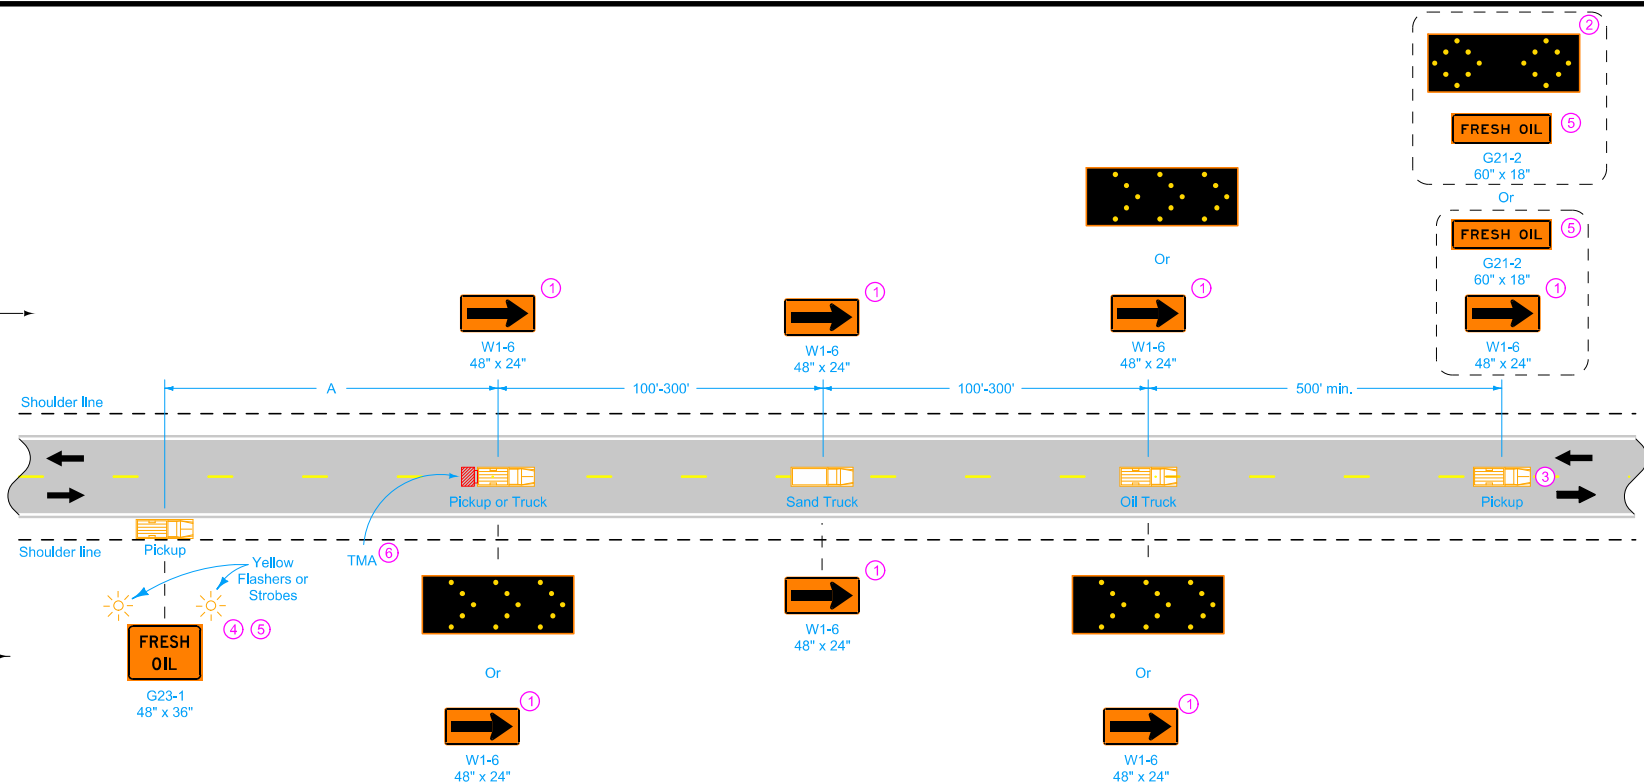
2

FRESH OIL 5

G21-2
60" x 18"

Or

Or

FRESH OIL 5

G21-2
60" x 18"

1

W1-6
48" x 24"

1

W1-6
48" x 24"

1

W1-6
48" x 24"

1

W1-6
48" x 24"

1

W1-6
48" x 24"

Shoulder line

A

100'-300'

100'-300'

500' min.

Pickup or Truck

Sand Truck

Oil Truck

Pickup 3

Shoulder line

Pickup

TMA 6

Yellow Flashers or Strobes

4 5

FRESH OIL

G23-1
48" x 36"

1

W1-6
48" x 24"

Or

1

W1-6
48" x 24"

Or

1

W1-6
48" x 24"